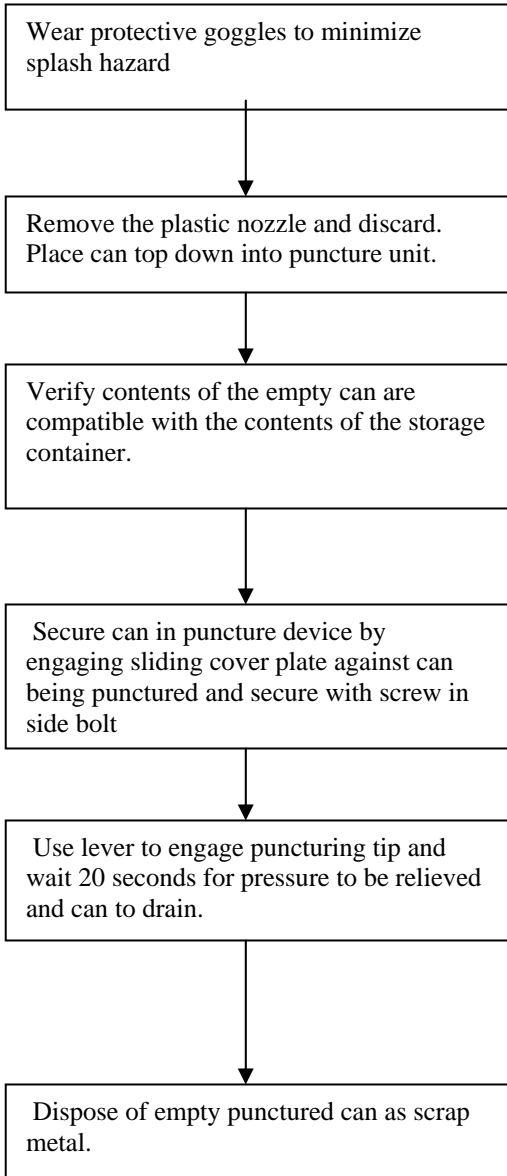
Wear protective goggles to minimize splash hazard

Remove the plastic nozzle and discard. Place can top down into puncture unit.

Verify contents of the empty can are compatible with the contents of the storage container.

Secure can in puncture device by engaging sliding cover plate against can being punctured and secure with screw in side bolt

Use lever to engage puncturing tip and wait 20 seconds for pressure to be relieved and can to drain.

Dispose of empty punctured can as scrap metal.